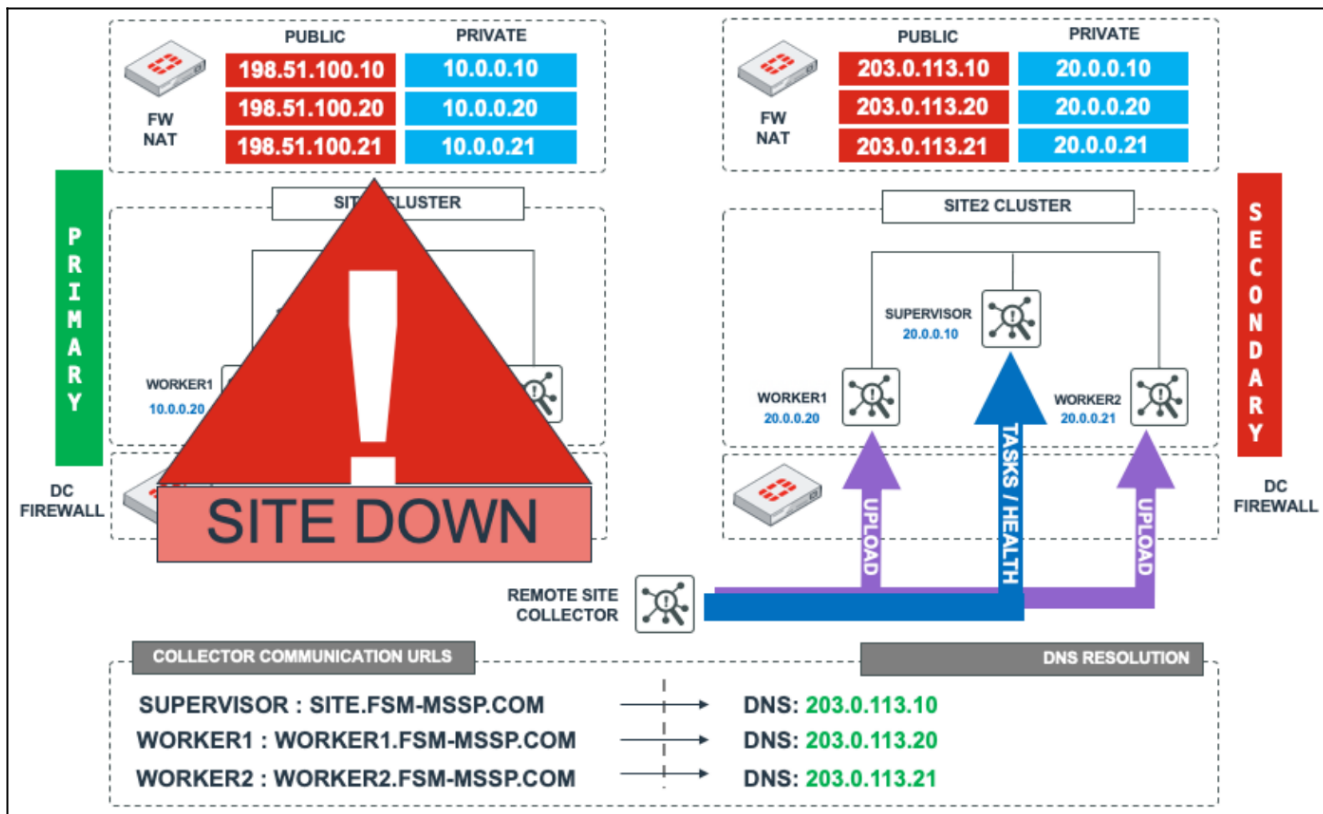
PUBLIC
PRIVATE
FW NAT
198.51.100.10
10.0.0.10
198.51.100.20
10.0.0.20
198.51.100.21
10.0.0.21

PRIMARY

SITE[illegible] CLUSTER
WORKER1
10.0.0.20

SITE DOWN

DC FIREWALL

PUBLIC
PRIVATE
FW NAT
203.0.113.10
20.0.0.10
203.0.113.20
20.0.0.20
203.0.113.21
20.0.0.21

SITE2 CLUSTER
SUPERVISOR
20.0.0.10
WORKER1
20.0.0.20
WORKER2
20.0.0.21

SECONDARY

UPLOAD
TASKS / HEALTH
UPLOAD

DC FIREWALL

REMOTE SITE COLLECTOR

COLLECTOR COMMUNICATION URLS
DNS RESOLUTION

SUPERVISOR : SITE.FSM-MSSP.COM → DNS: 203.0.113.10
WORKER1 : WORKER1.FSM-MSSP.COM → DNS: 203.0.113.20
WORKER2 : WORKER2.FSM-MSSP.COM → DNS: 203.0.113.21